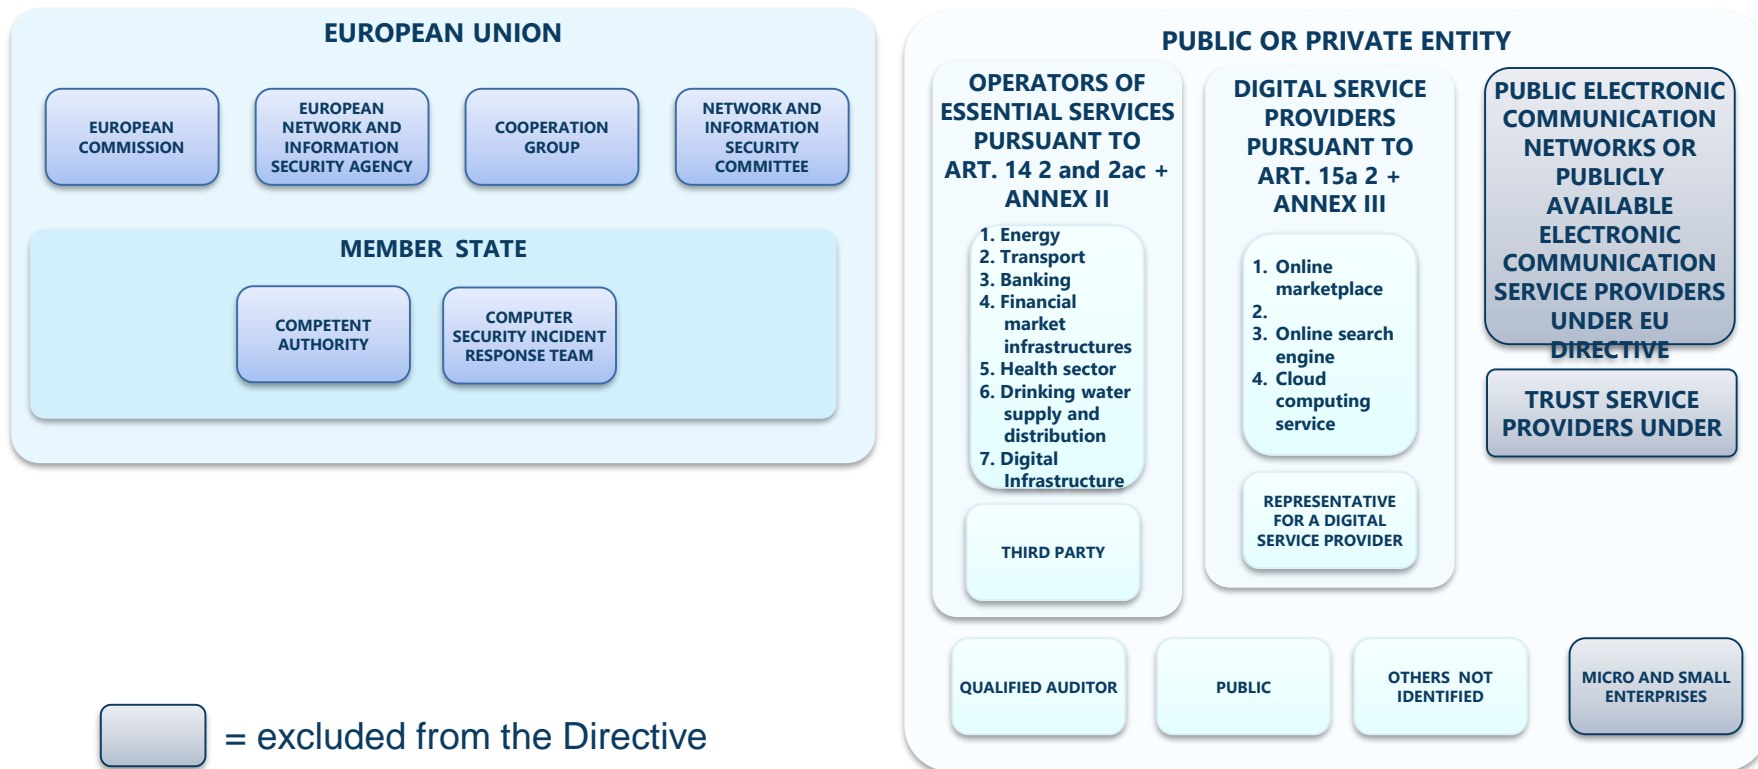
EUROPEAN UNION

EUROPEAN COMMISSION

EUROPEAN NETWORK AND INFORMATION SECURITY AGENCY

COOPERATION GROUP

NETWORK AND INFORMATION SECURITY COMMITTEE

MEMBER STATE

COMPETENT AUTHORITY

COMPUTER SECURITY INCIDENT RESPONSE TEAM

= excluded from the Directive

PUBLIC OR PRIVATE ENTITY

OPERATORS OF ESSENTIAL SERVICES PURSUANT TO ART. 14 2 and 2ac + ANNEX II

1. Energy
2. Transport
3. Banking
4. Financial market infrastructures
5. Health sector
6. Drinking water supply and distribution
7. Digital Infrastructure

THIRD PARTY

DIGITAL SERVICE PROVIDERS PURSUANT TO ART. 15a 2 + ANNEX III

1. Online marketplace
2.
3. Online search engine
4. Cloud computing service

REPRESENTATIVE FOR A DIGITAL SERVICE PROVIDER

PUBLIC ELECTRONIC COMMUNICATION NETWORKS OR PUBLICLY AVAILABLE ELECTRONIC COMMUNICATION SERVICE PROVIDERS UNDER EU DIRECTIVE

TRUST SERVICE PROVIDERS UNDER

QUALIFIED AUDITOR

PUBLIC

OTHERS NOT IDENTIFIED

MICRO AND SMALL ENTERPRISES